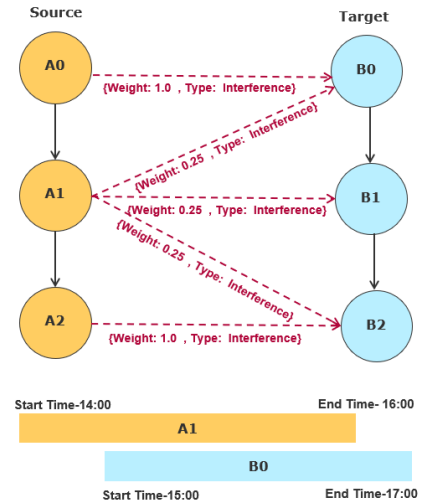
Source

Target

A0

B0

{Weight: 1.0 , Type: Interference}

{Weight: 0.25 , Type: Interference}

A1

B1

{Weight: 0.25 , Type: Interference}

{Weight: 0.25 , Type: Interference}

A2

B2

{Weight: 1.0 , Type: Interference}

Start Time-14:00

End Time- 16:00

A1

B0

Start Time-15:00

End Time-17:00